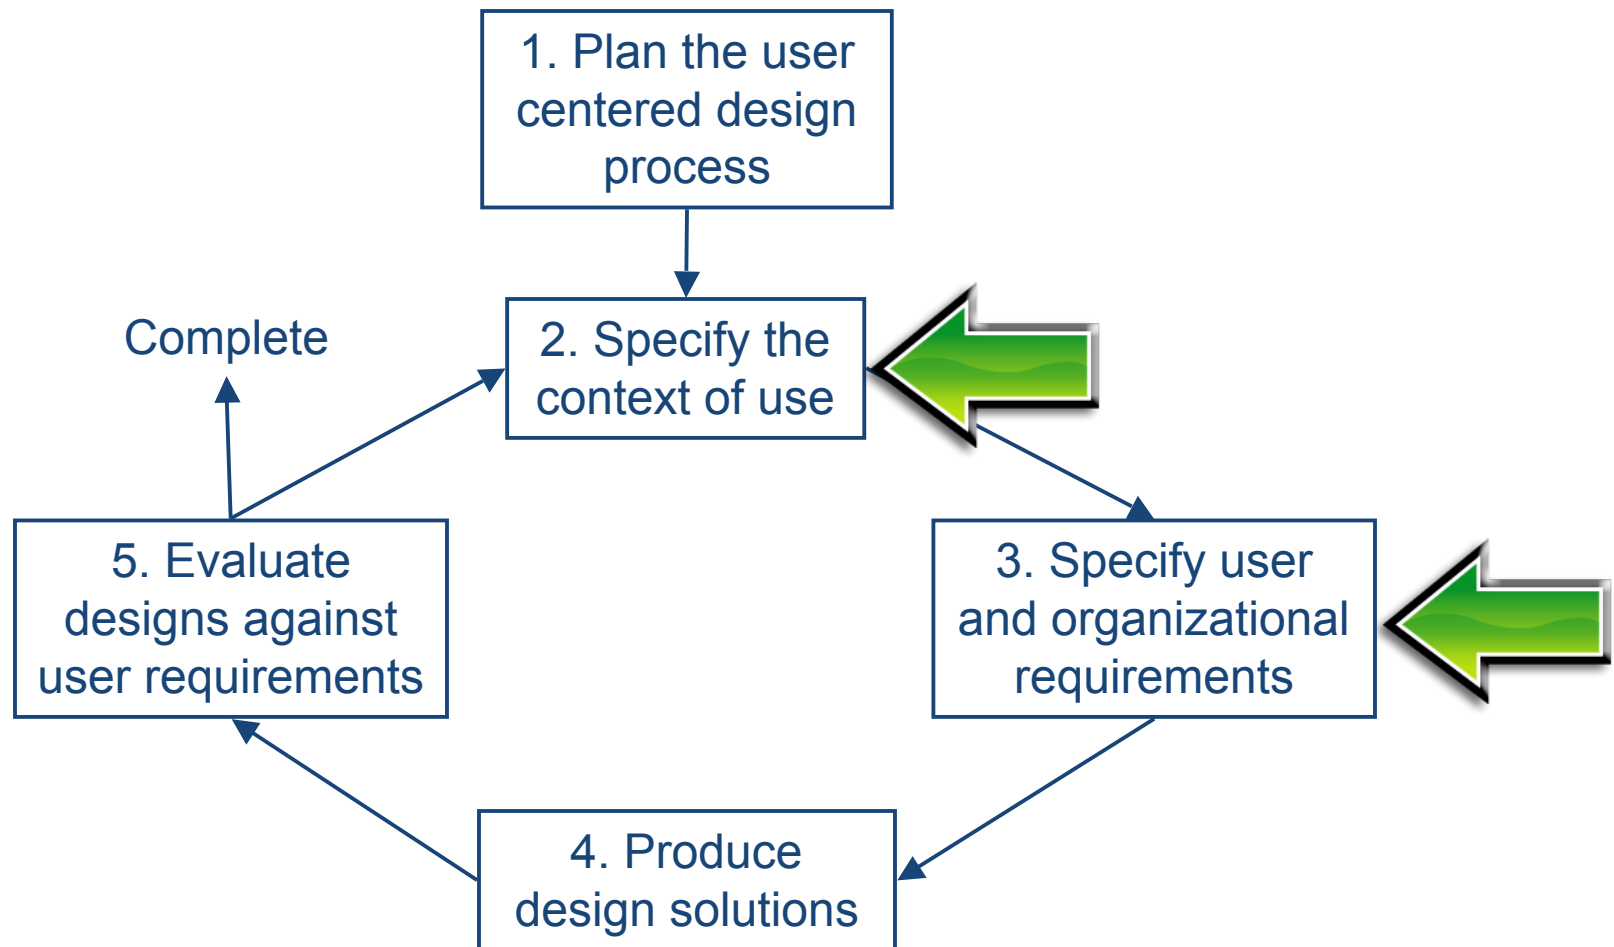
1. Plan the user centered design process

Complete

2. Specify the context of use

5. Evaluate designs against user requirements

3. Specify user and organizational requirements

4. Produce design solutions